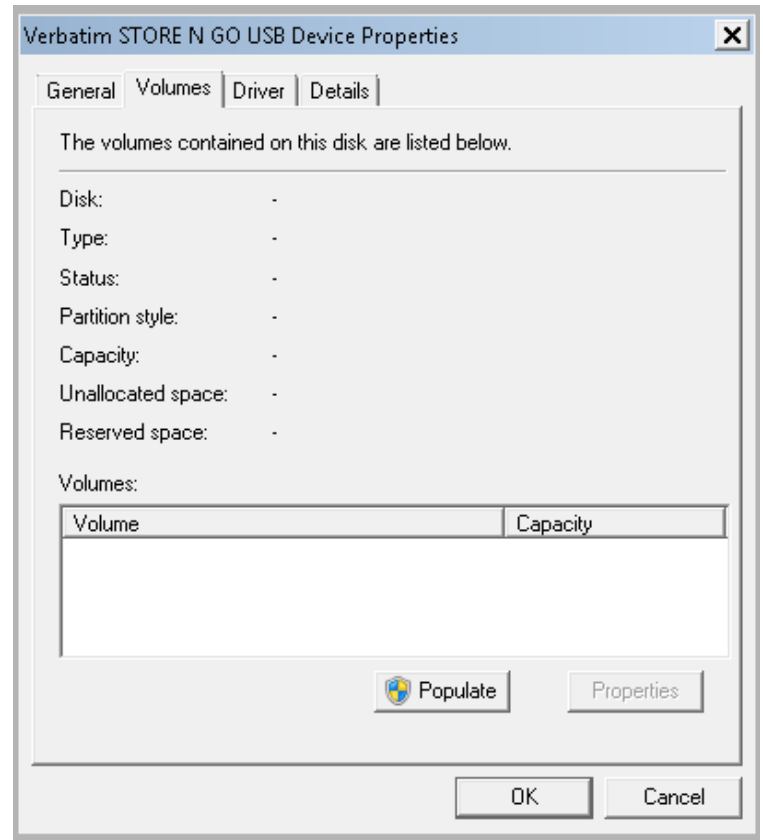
Verbatim STORE N GO USB Device Properties

General | Volumes | Driver | Details

The volumes contained on this disk are listed below.

Disk: -
Type: -
Status: -
Partition style: -
Capacity: -
Unallocated space: -
Reserved space: -

Volumes:

| Volume | Capacity |
|---|---|

Populate

Properties

OK

Cancel